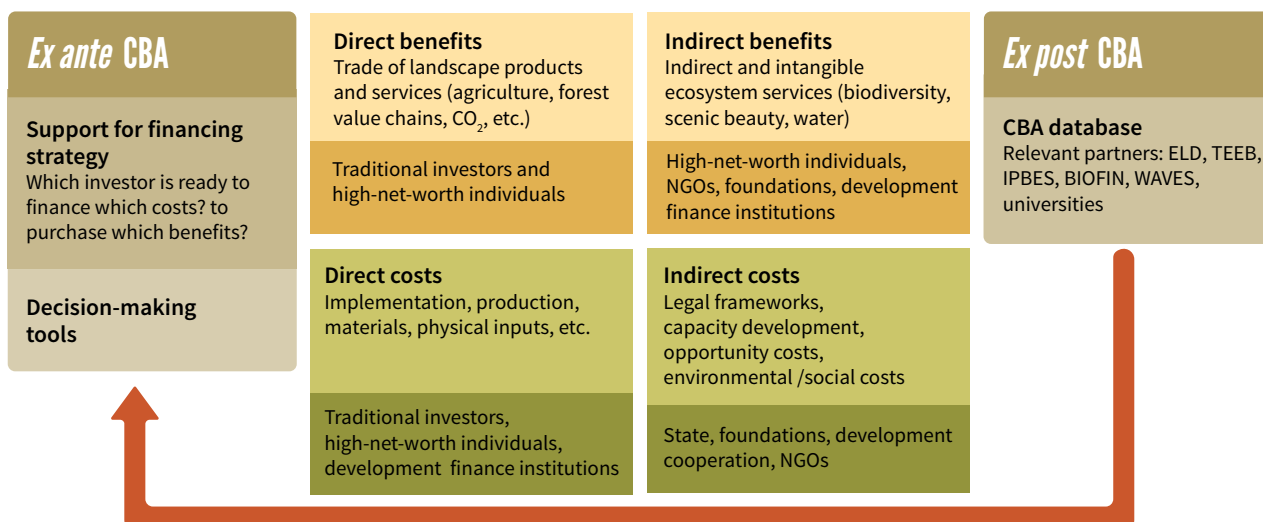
Ex ante CBA

Support for financing strategy
Which investor is ready to finance which costs? to purchase which benefits?

Decision-making tools

Direct benefits
Trade of landscape products and services (agriculture, forest value chains, $CO_2$, etc.)

Traditional investors and high-net-worth individuals

Direct costs
Implementation, production, materials, physical inputs, etc.

Traditional investors, high-net-worth individuals, development finance institutions

Indirect benefits
Indirect and intangible ecosystem services (biodiversity, scenic beauty, water)

High-net-worth individuals, NGOs, foundations, development finance institutions

Indirect costs
Legal frameworks, capacity development, opportunity costs, environmental /social costs

State, foundations, development cooperation, NGOs

Ex post CBA

CBA database
Relevant partners: ELD, TEEB, IPBES, BIOFIN, WAVES, universities